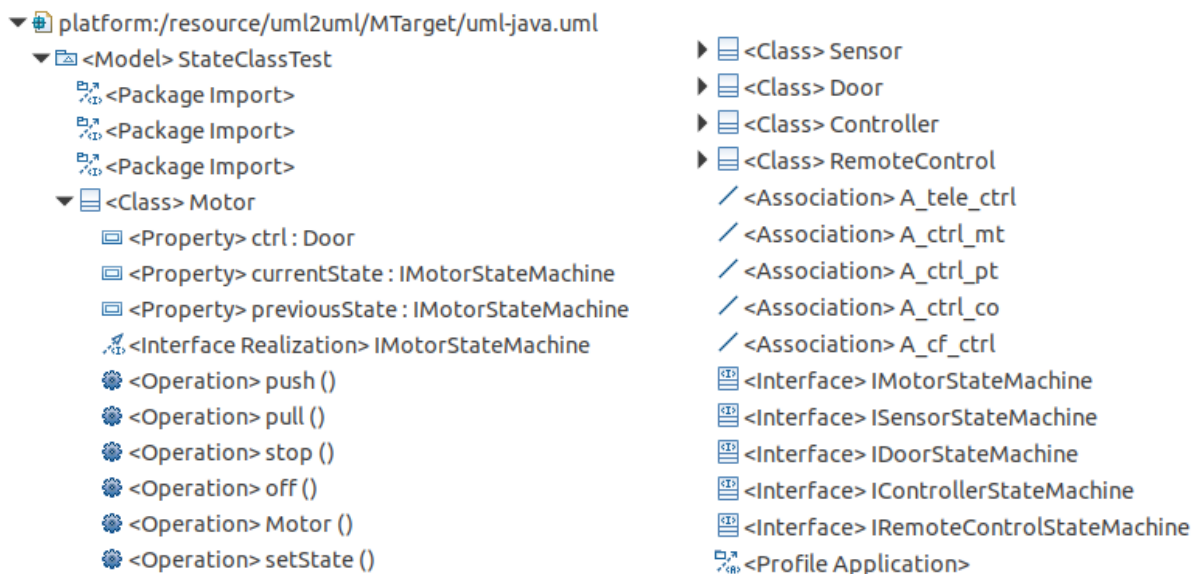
platform:/resource/uml2uml/MTarget/uml-java.uml
<Model> StateClassTest
<Package Import>
<Package Import>
<Package Import>
<Class> Motor
<Property> ctrl : Door
<Property> currentState : IMotorStateMachine
<Property> previousState : IMotorStateMachine
<Interface Realization> IMotorStateMachine
<Operation> push ()
<Operation> pull ()
<Operation> stop ()
<Operation> off ()
<Operation> Motor ()
<Operation> setState ()

<Class> Sensor
<Class> Door
<Class> Controller
<Class> RemoteControl
<Association> A_tele_ctrl
<Association> A_ctrl_mt
<Association> A_ctrl_pt
<Association> A_ctrl_co
<Association> A_cf_ctrl
<Interface> IMotorStateMachine
<Interface> ISensorStateMachine
<Interface> IDoorStateMachine
<Interface> IControllerStateMachine
<Interface> IRemoteControlStateMachine
<Profile Application>